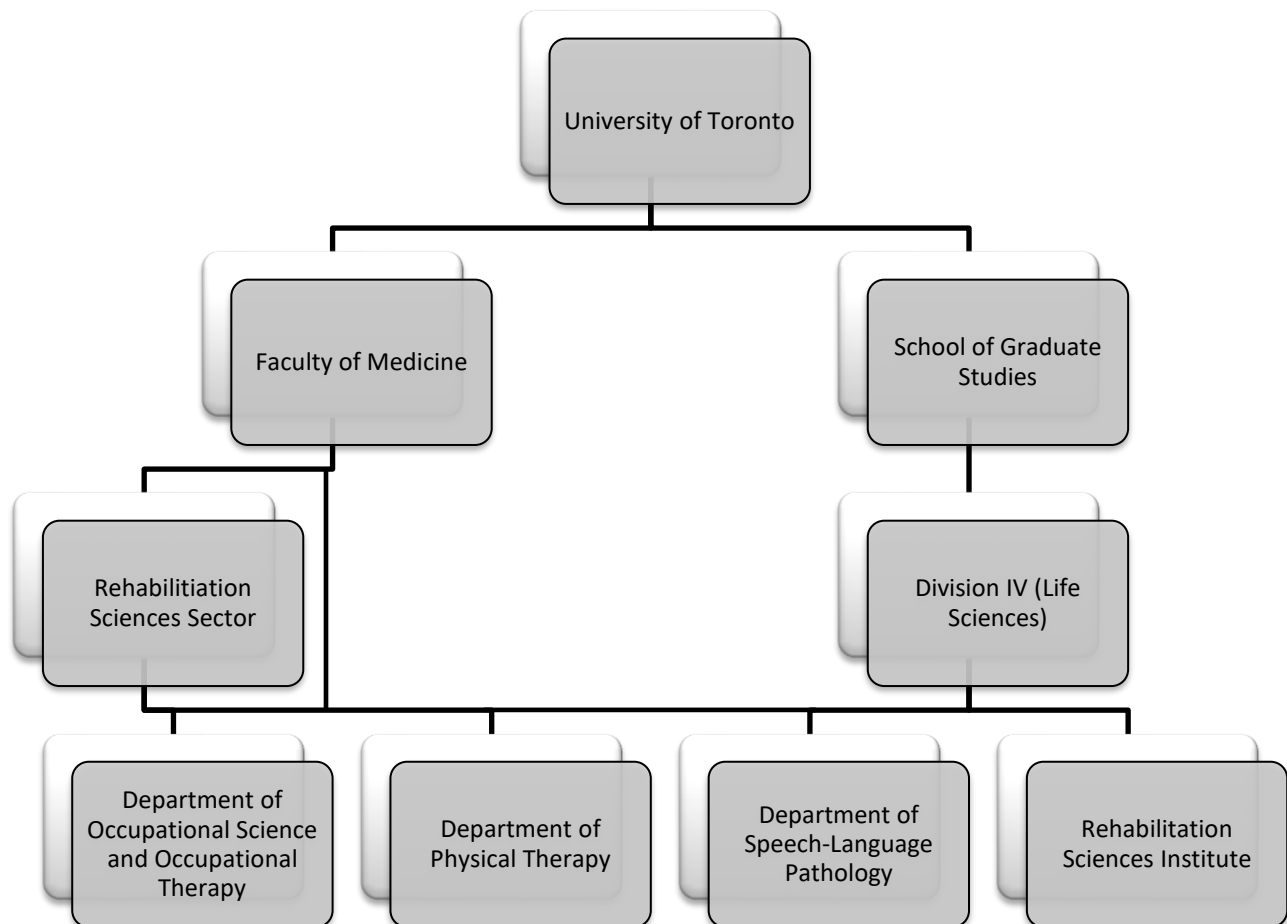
University of Toronto

Faculty of Medicine

School of Graduate Studies

Rehabilitiation Sciences Sector

Division IV (Life Sciences)

Department of Occupational Science and Occupational Therapy

Department of Physical Therapy

Department of Speech-Language Pathology

Rehabilitation Sciences Institute